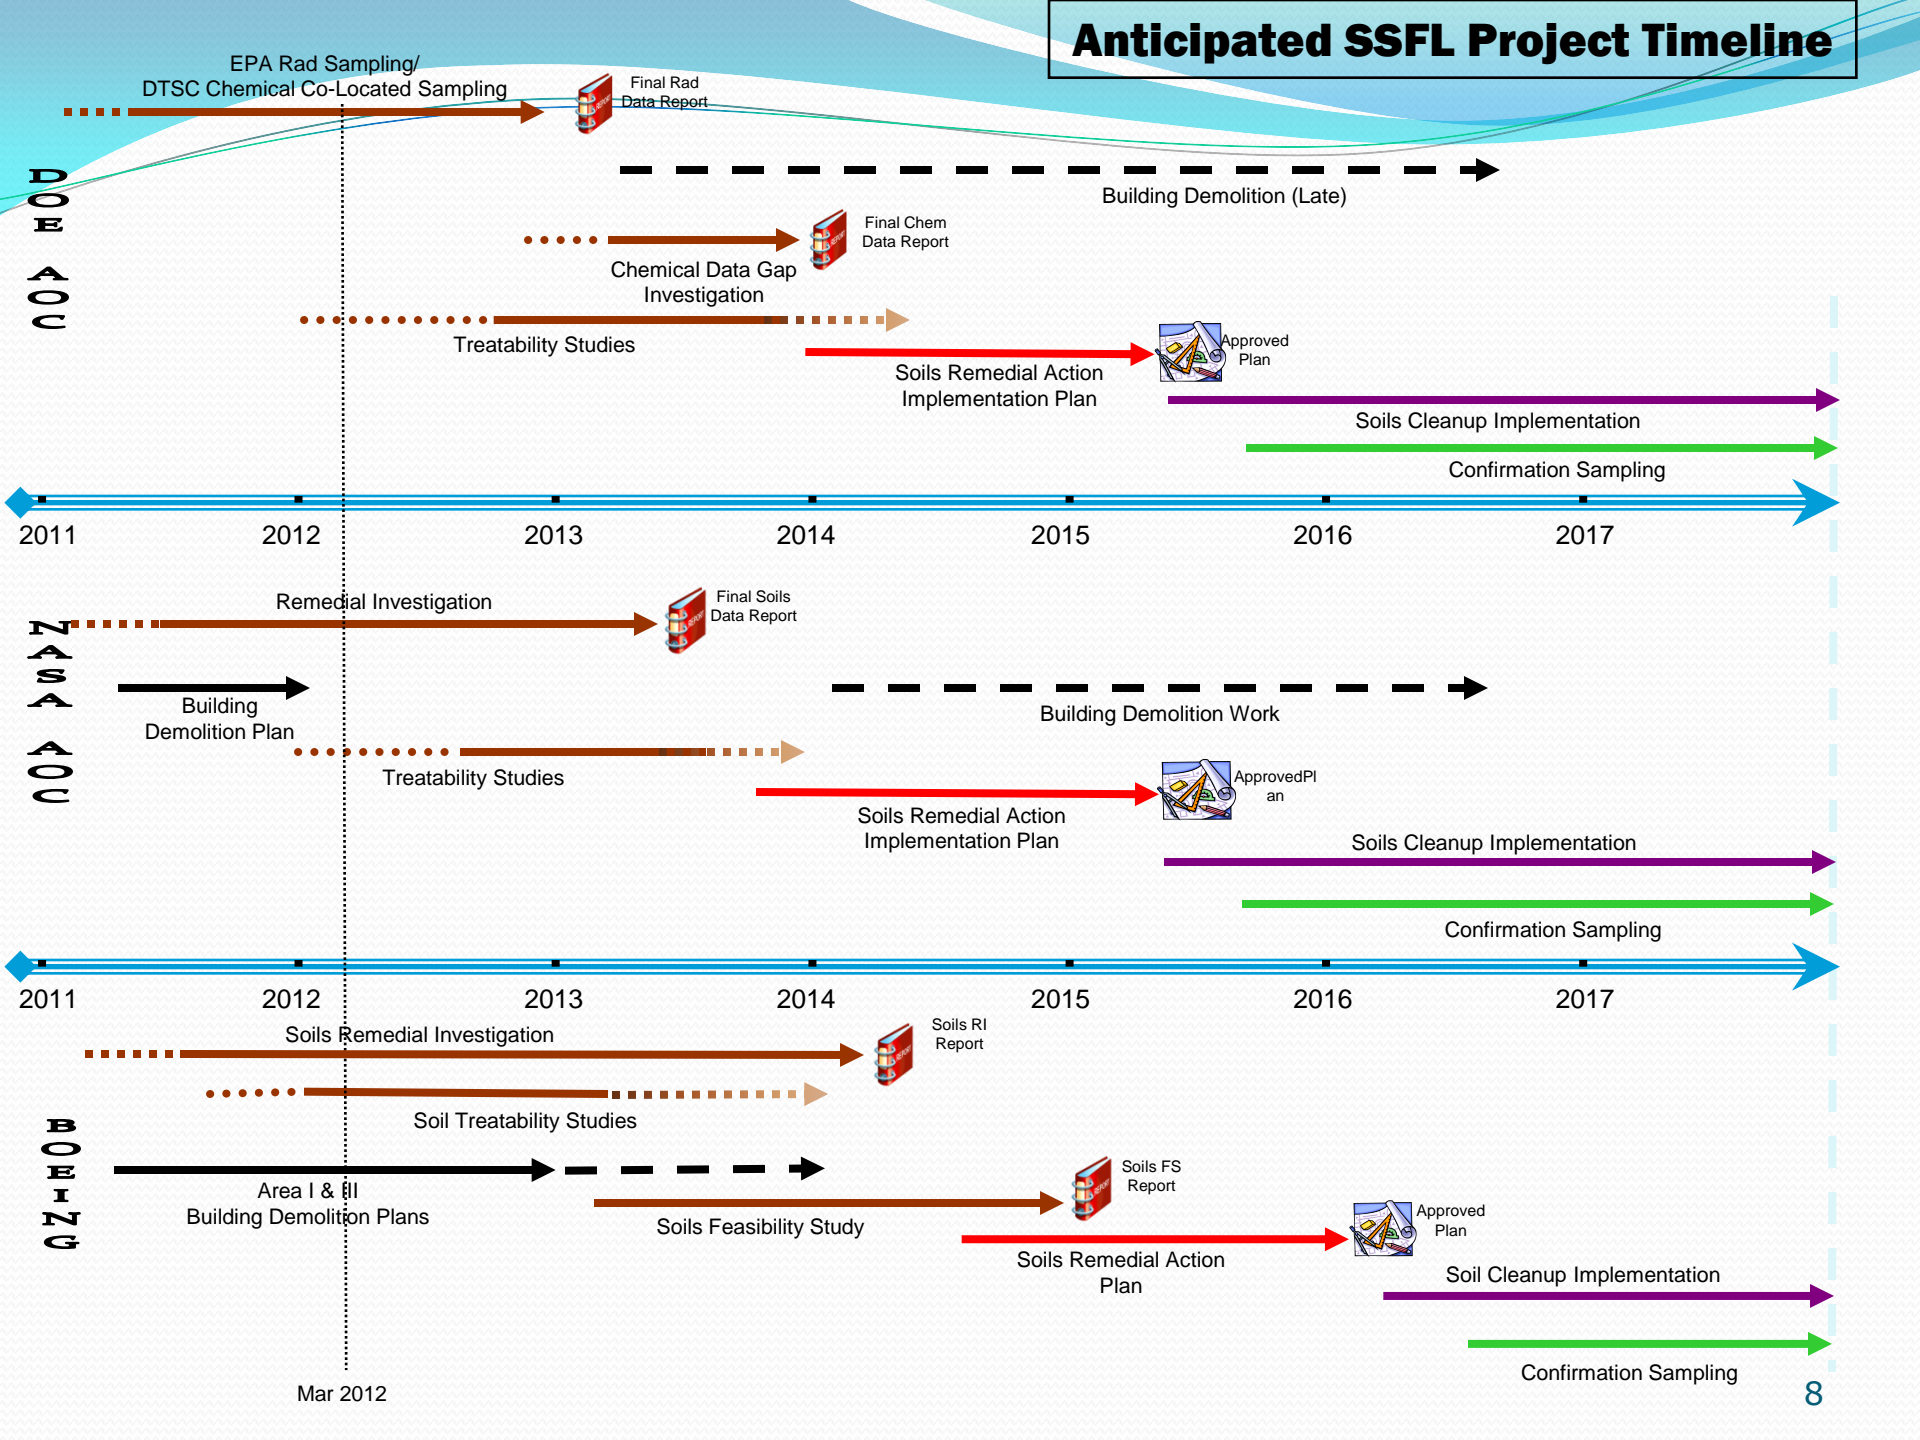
Anticipated SSFL Project Timeline

DOE AOC

EPA Rad Sampling/ DTSC Chemical Co-Located Sampling

Final Rad Data Report

Building Demolition (Late)

Final Chem Data Report

Chemical Data Gap Investigation

Treatability Studies

Approved Plan

Soils Remedial Action Implementation Plan

Soils Cleanup Implementation

Confirmation Sampling

2011 2012 2013 2014 2015 2016 2017

NASA AOC

Remedial Investigation

Final Soils Data Report

Building Demolition Plan

Building Demolition Work

Treatability Studies

ApprovedPlan

Soils Remedial Action Implementation Plan

Soils Cleanup Implementation

Confirmation Sampling

2011 2012 2013 2014 2015 2016 2017

BOEING

Soils Remedial Investigation

Soils RI Report

Soil Treatability Studies

Area I & III Building Demolition Plans

Soils FS Report

Soils Feasibility Study

Approved Plan

Soils Remedial Action Plan

Soil Cleanup Implementation

Confirmation Sampling

Mar 2012

8